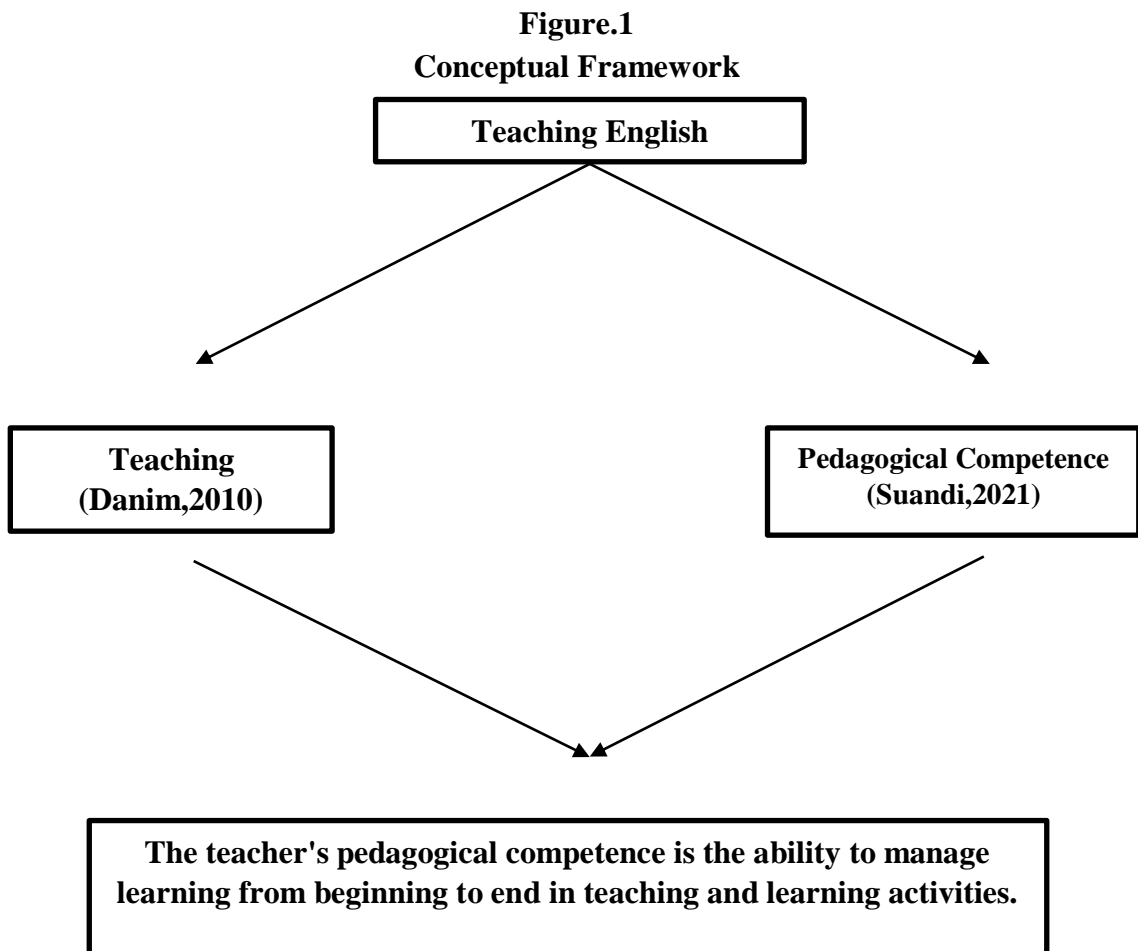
Figure.1
Conceptual Framework

Teaching English

Teaching
(Danim,2010)

Pedagogical Competence
(Suandi,2021)

The teacher's pedagogical competence is the ability to manage learning from beginning to end in teaching and learning activities.